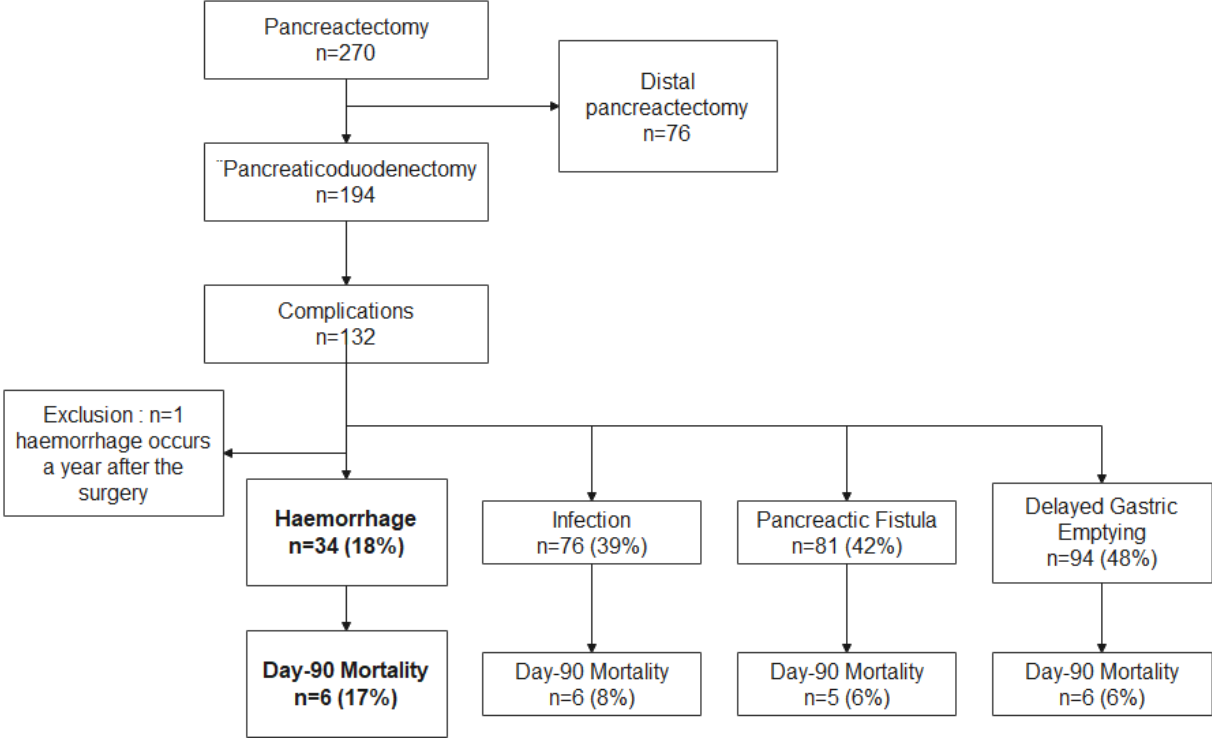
Pancreactectomy
n=270

Distal pancreactectomy
n=76

¨Pancreaticoduodenectomy
n=194

Complications
n=132

Exclusion : n=1 haemorrhage occurs a year after the surgery

**Haemorrhage**
**n=34 (18%)**

Infection
n=76 (39%)

Pancreactic Fistula
n=81 (42%)

Delayed Gastric Emptying
n=94 (48%)

**Day-90 Mortality**
**n=6 (17%)**

Day-90 Mortality
n=6 (8%)

Day-90 Mortality
n=5 (6%)

Day-90 Mortality
n=6 (6%)